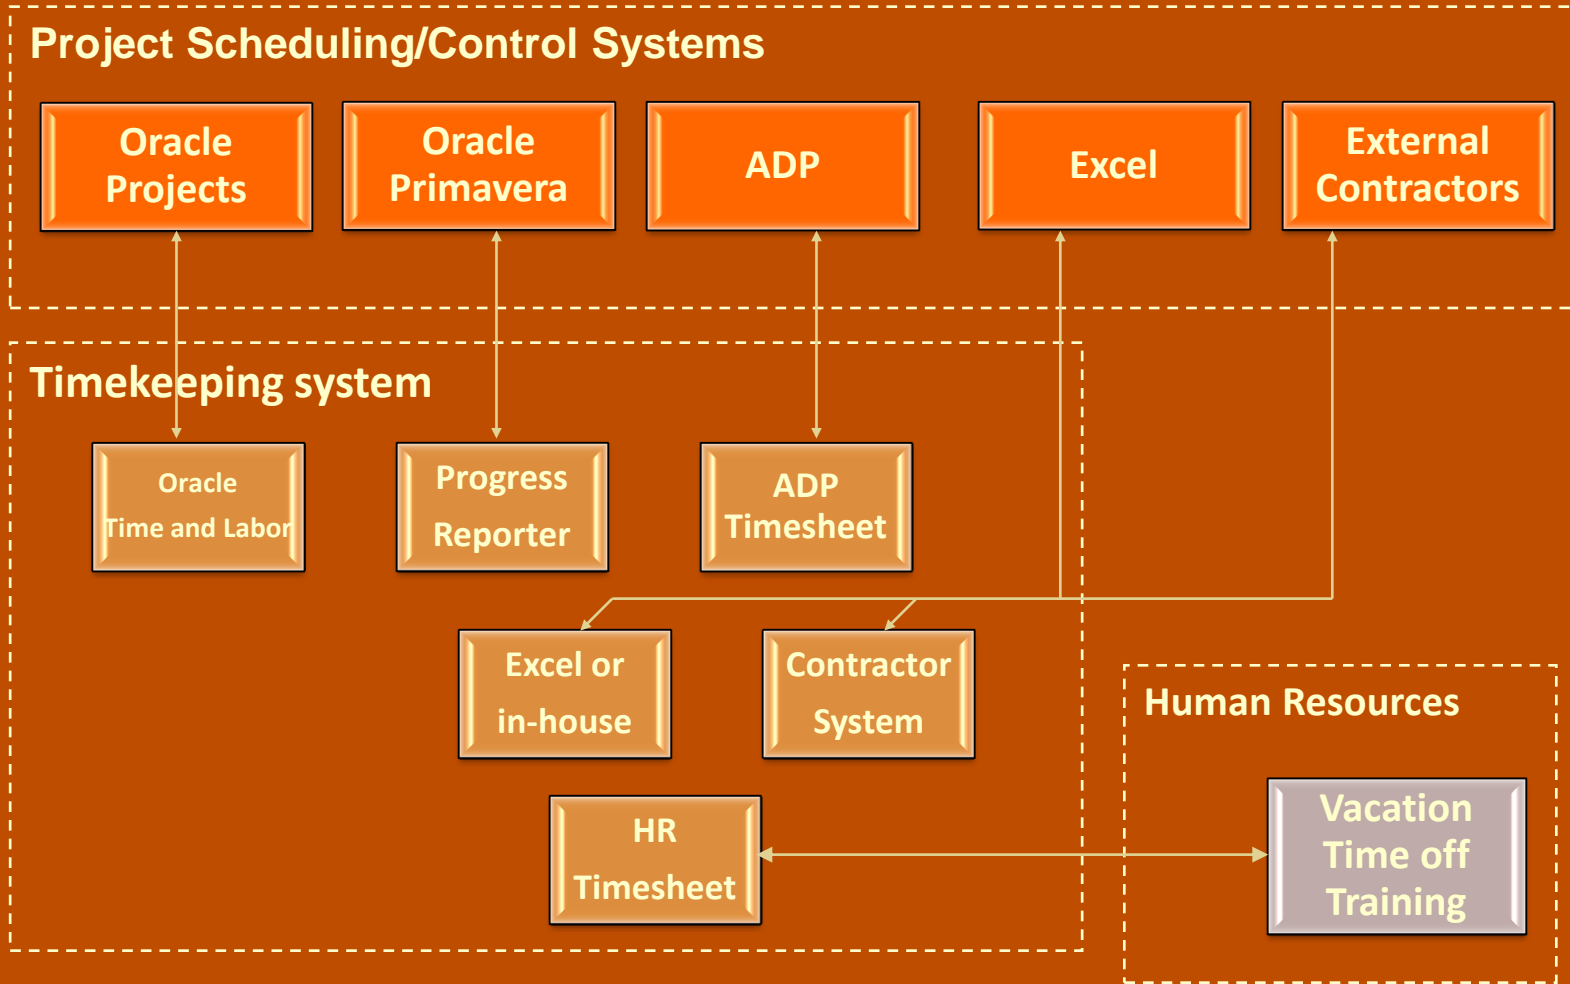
Project Scheduling/Control Systems

Oracle Projects

Oracle Primavera

ADP

Excel

External Contractors

Timekeeping system

Oracle Time and Labor

Progress Reporter

ADP Timesheet

Excel or in-house

Contractor System

HR Timesheet

Human Resources

Vacation Time off Training